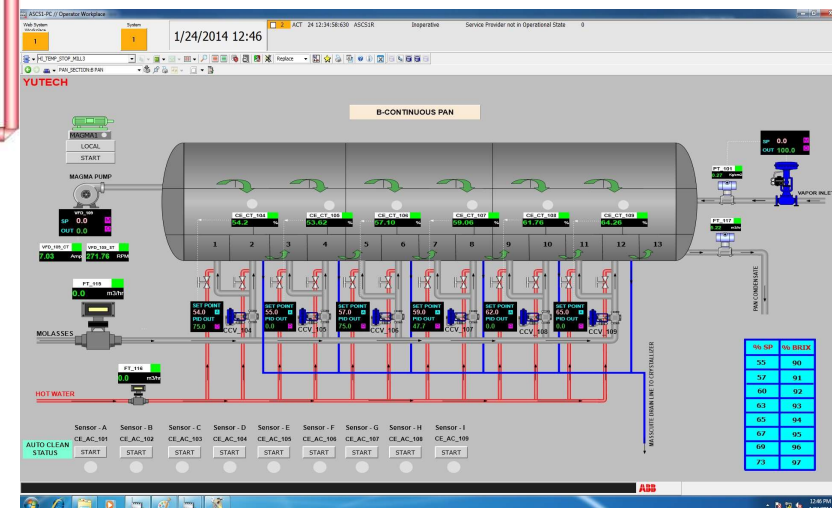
ASCS1-PC // Operator Workplace

Web System
1

System
1

1/24/2014 12:46

2 ACT 24 12:34:58:630 ASCS1R Inoperative Service Provider not in Operational State 0

HI_TEMP_STOP_MILL3

Replace

PAN_SECTION:B PAN

YUTECH

B-CONTINUOUS PAN

MAGMA1

LOCAL

START

MAGMA PUMP

VFD_100
SP 0.0
OUT 0.0

VFD_100_CT
7.03 Amp

VFD_100_ST
271.76 RPM

FT_115
0.0 m3/hr

MOLASSES

FT_116
0.0 m3/hr

HOT WATER

CE_CT_104
54.2 %

CE_CT_105
53.62 %

CE_CT_106
57.10 %

CE_CT_107
59.06 %

CE_CT_108
61.76 %

CE_CT_109
64.26 %

1 2 3 4 5 6 7 8 9 10 11 12 13

SET POINT
54.0
PID OUT
75.0
CCV_104

SET POINT
55.0
PID OUT
0.0
CCV_105

SET POINT
57.0
PID OUT
75.0
CCV_106

SET POINT
59.0
PID OUT
47.7
CCV_107

SET POINT
62.0
PID OUT
0.0
CCV_108

SET POINT
65.0
PID OUT
0.0
CCV_109

SP 0.0
OUT 100.0

PT_103
0.27

VAPOR INLET

FT_117
2.22 m3/hr

PAN CONDENSATE

MASSECUITE DRAIN LINE TO CRYSTALLIZER

| % SP | % BRIX |
|---|---|
| 55 | 90 |
| 57 | 91 |
| 60 | 92 |
| 63 | 93 |
| 65 | 94 |
| 67 | 95 |
| 69 | 96 |
| 73 | 97 |

AUTO CLEAN STATUS

Sensor - A
CE_AC_101
START

Sensor - B
CE_AC_102
START

Sensor - C
CE_AC_103
START

Sensor - D
CE_AC_104
START

Sensor - E
CE_AC_105
START

Sensor - F
CE_AC_106
START

Sensor - G
CE_AC_107
START

Sensor - H
CE_AC_108
START

Sensor - I
CE_AC_109
START

ABB

12:46 PM